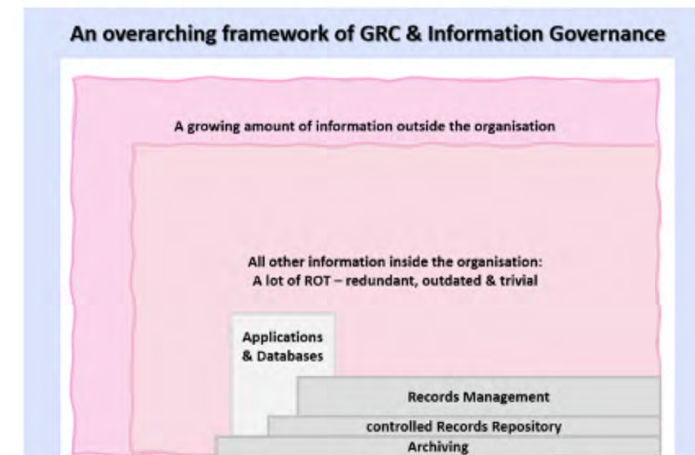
An overarching framework of GRC & Information Governance

A growing amount of information outside the organisation

All other information inside the organisation:
A lot of ROT – redundant, outdated & trivial

Applications & Databases

Records Management

controlled Records Repository

Archiving